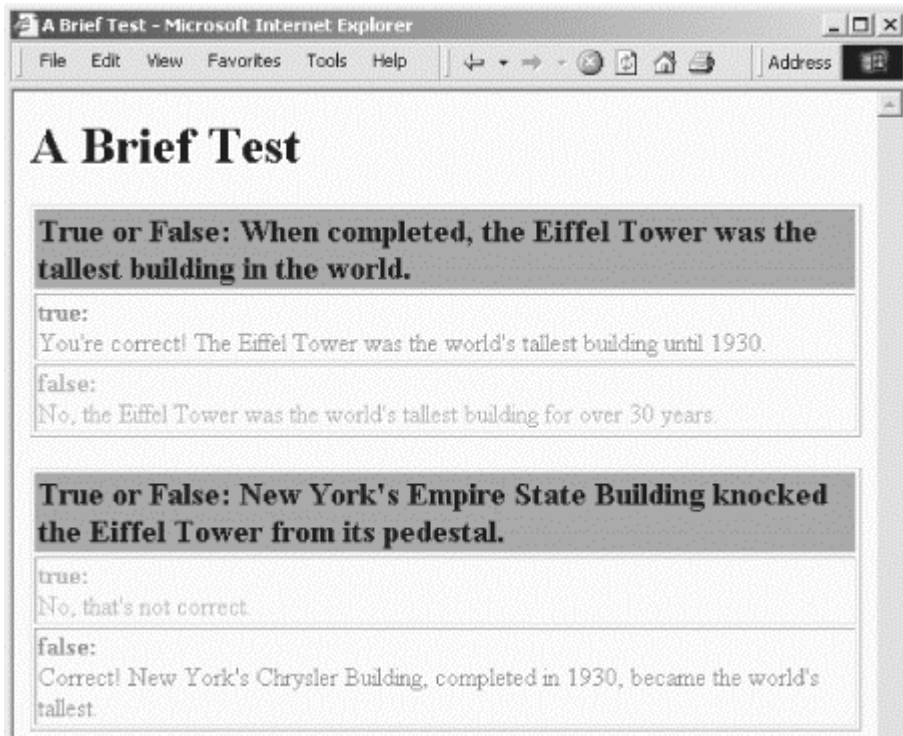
A Brief Test - Microsoft Internet Explorer

File Edit View Favorites Tools Help

Address

A Brief Test

True or False: When completed, the Eiffel Tower was the tallest building in the world.

true:
You're correct! The Eiffel Tower was the world's tallest building until 1930.

false:
No, the Eiffel Tower was the world's tallest building for over 30 years.

True or False: New York's Empire State Building knocked the Eiffel Tower from its pedestal.

true:
No, that's not correct.

false:
Correct! New York's Chrysler Building, completed in 1930, became the world's tallest.